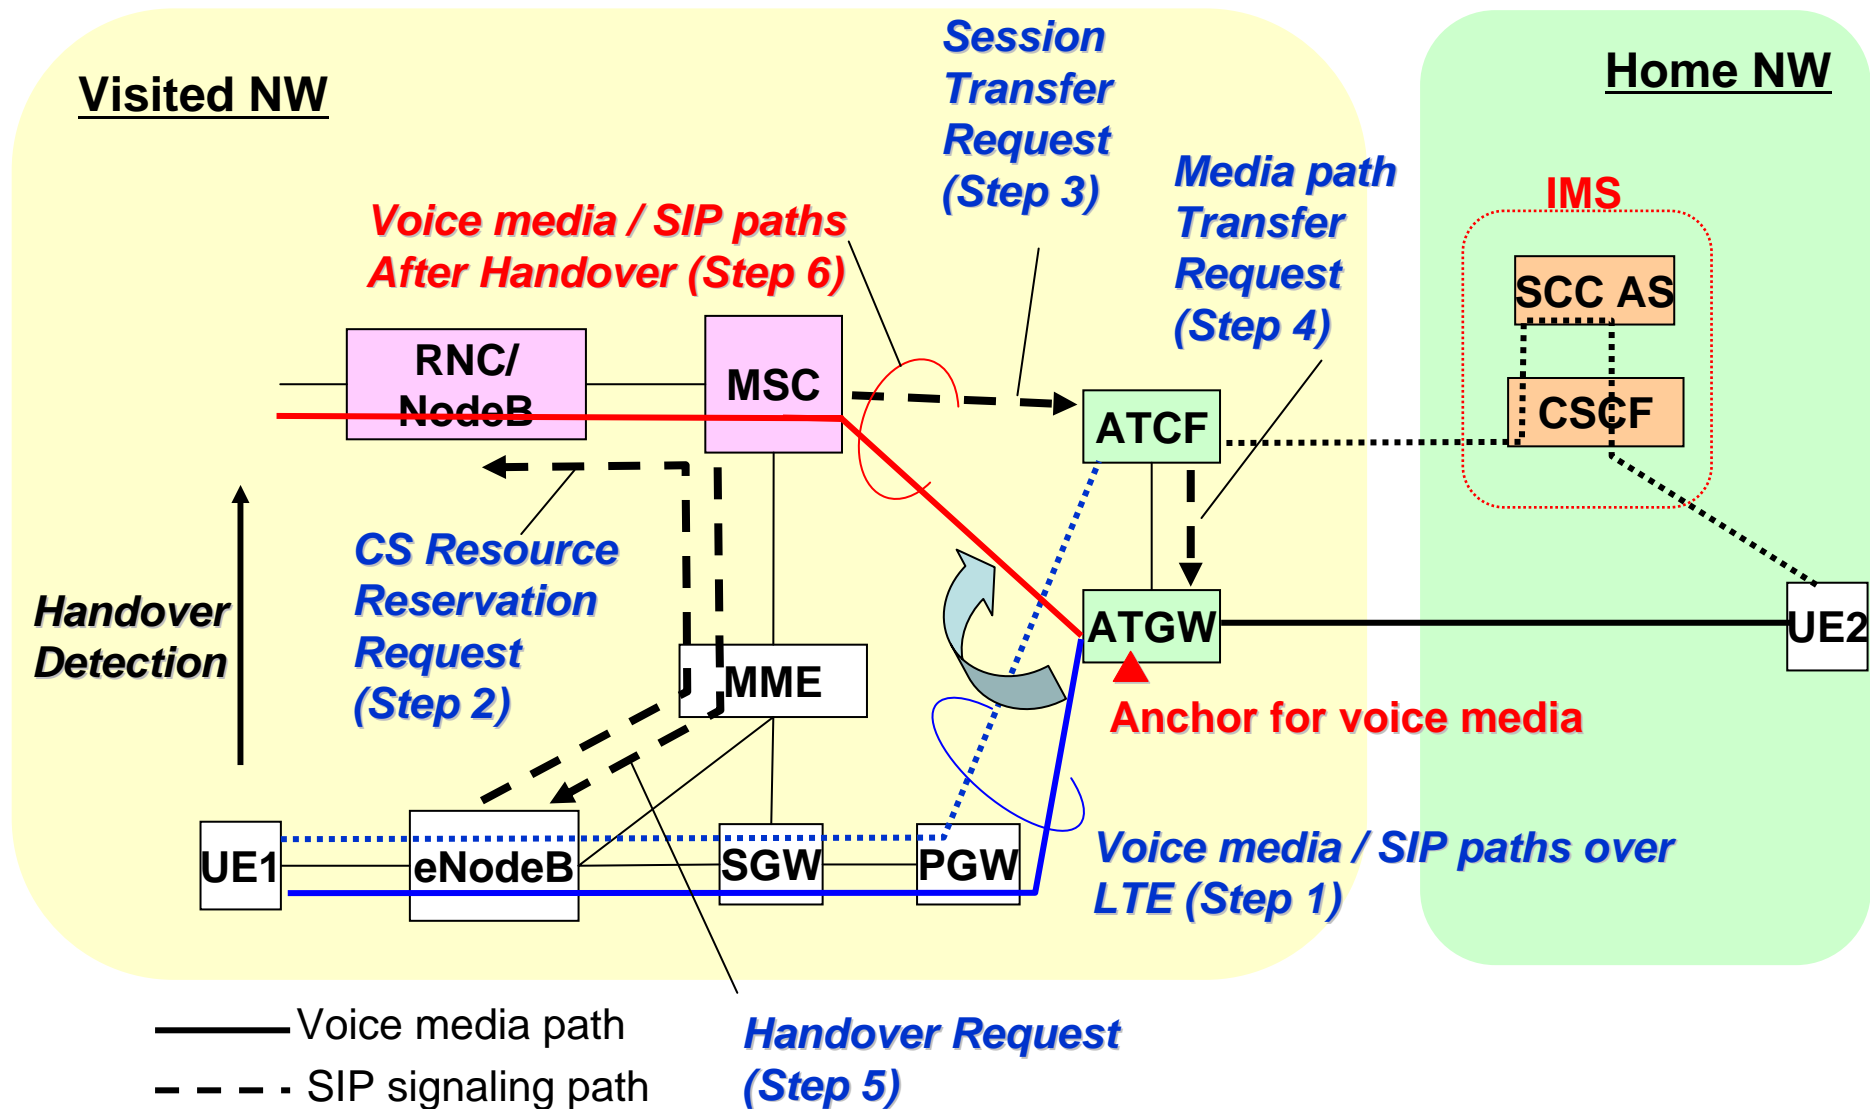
Visited NW

Session Transfer Request (Step 3)

Home NW

Media path Transfer Request (Step 4)

IMS

Voice media / SIP paths After Handover (Step 6)

SCC AS

RNC/ NodeB

MSC

CSCF

ATCF

CS Resource Reservation Request (Step 2)

Handover Detection

ATGW

UE2

MME

Anchor for voice media

UE1

eNodeB

SGW

PGW

Voice media / SIP paths over LTE (Step 1)

Voice media path

SIP signaling path

Handover Request (Step 5)